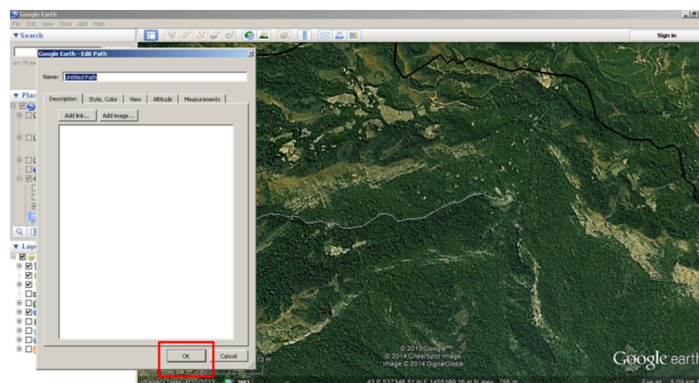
Google Earth
File Edit View Tools Add Help
▼Search
Sign in
Google Earth - Edit Path
Name: Untitled Path
Description
Style, Color
View
Altitude
Measurements
Add link...
Add image...
▼Plac
▼Lay
OK
Cancel
© 2013 Google
© 2014 Cnes/Spot Image
Image © 2014 DigitalGlobe
Google earth